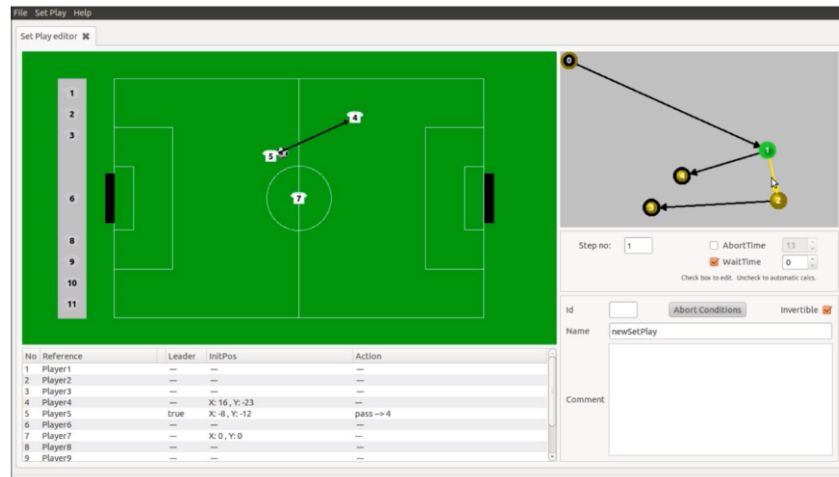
File Set Play Help

Set Play editor ✖

1
2
3
6
8
9
10
11

4
5
7

0
1
4
2
3

Step no: 1

AbortTime 13
WaitTime 0
Check box to edit. Uncheck to automatic calcs.

Id
Abort Conditions
Invertible
Name newSetPlay
Comment

| No | Reference | Leader | InitPos | Action |
|---|---|---|---|---|
| 1 | Player1 | — | — | — |
| 2 | Player2 | — | — | — |
| 3 | Player3 | — | — | — |
| 4 | Player4 | — | X: 16 , Y: -23 | — |
| 5 | Player5 | true | X: -8 , Y: -12 | pass --> 4 |
| 6 | Player6 | — | — | — |
| 7 | Player7 | — | X: 0 , Y: 0 | — |
| 8 | Player8 | — | — | — |
| 9 | Player9 | — | — | — |